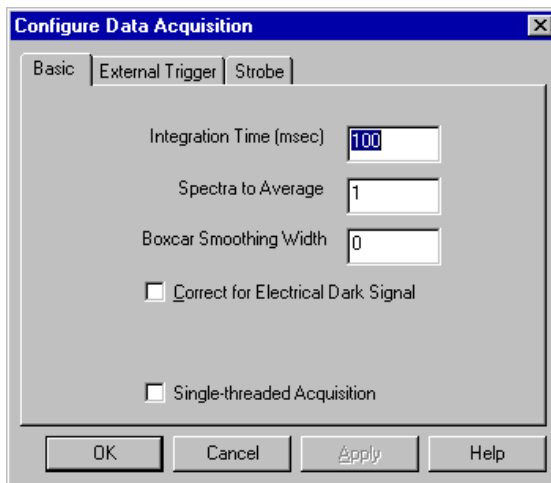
Configure Data Acquisition

Basic | External Trigger | Strobe

Integration Time (msec) 100

Spectra to Average 1

Boxcar Smoothing Width 0

Correct for Electrical Dark Signal

Single-threaded Acquisition

OK Cancel Apply Help